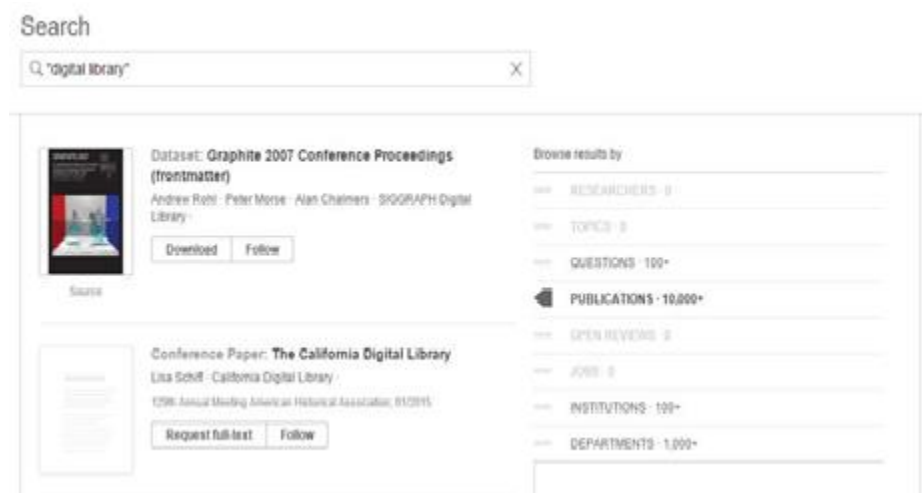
Search

"digital library"

X

Dataset: Graphite 2007 Conference Proceedings (frontmatter)

Andrew Rohl · Peter Morse · Alan Chalmers · SIGGRAPH Digital Library ·

Download | Follow

Source

Conference Paper: The California Digital Library

Lisa Schiff · California Digital Library

129th Annual Meeting American Historical Association; 01/2015

Request full-text | Follow

Browse results by

RESEARCHERS · 0

TOPICS · 0

QUESTIONS · 100+

PUBLICATIONS · 10,000+

OPEN REVIEWS · 0

JOBS · 0

INSTITUTIONS · 100+

DEPARTMENTS · 1,000+